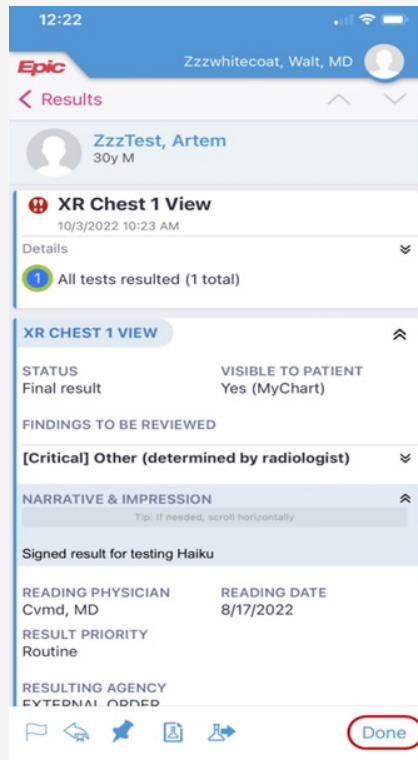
12:22

Epic

Zzzwhitecoat, Walt, MD

< Results

ZzzTest, Artem
30y M

XR Chest 1 View
10/3/2022 10:23 AM

Details

1 All tests resulted (1 total)

XR CHEST 1 VIEW

STATUS
Final result

VISIBLE TO PATIENT
Yes (MyChart)

FINDINGS TO BE REVIEWED

[Critical] Other (determined by radiologist)

NARRATIVE & IMPRESSION

Tip: If needed, scroll horizontally

Signed result for testing Haiku

READING PHYSICIAN
Cvmd, MD

READING DATE
8/17/2022

RESULT PRIORITY
Routine

RESULTING AGENCY
EXTERNAL ORDER

Done